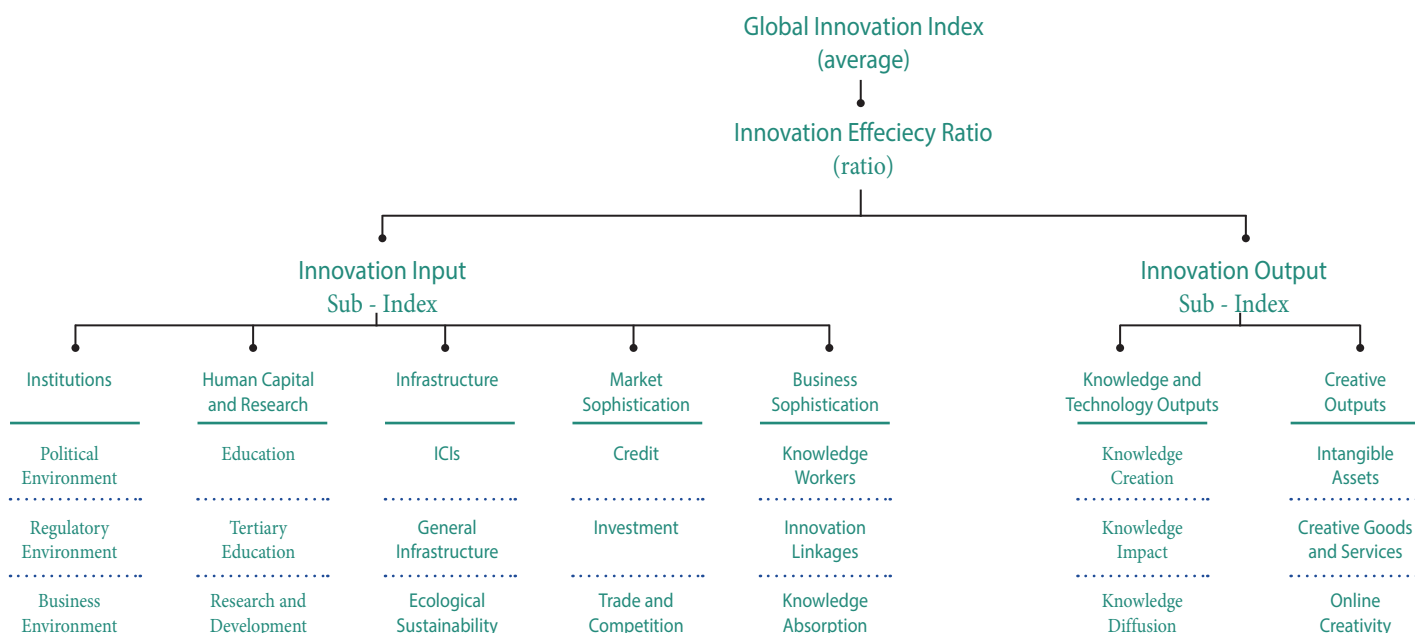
Global Innovation Index
(average)

Innovation Effeciecy Ratio
(ratio)

Innovation Input
Sub - Index

Innovation Output
Sub - Index

Institutions

Political Environment

Regulatory Environment

Business Environment

Human Capital and Research

Education

Tertiary Education

Research and Development

Infrastructure

ICIs

General Infrastructure

Ecological Sustainability

Market Sophistication

Credit

Investment

Trade and Competition

Business Sophistication

Knowledge Workers

Innovation Linkages

Knowledge Absorption

Knowledge and Technology Outputs

Knowledge Creation

Knowledge Impact

Knowledge Diffusion

Creative Outputs

Intangible Assets

Creative Goods and Services

Online Creativity